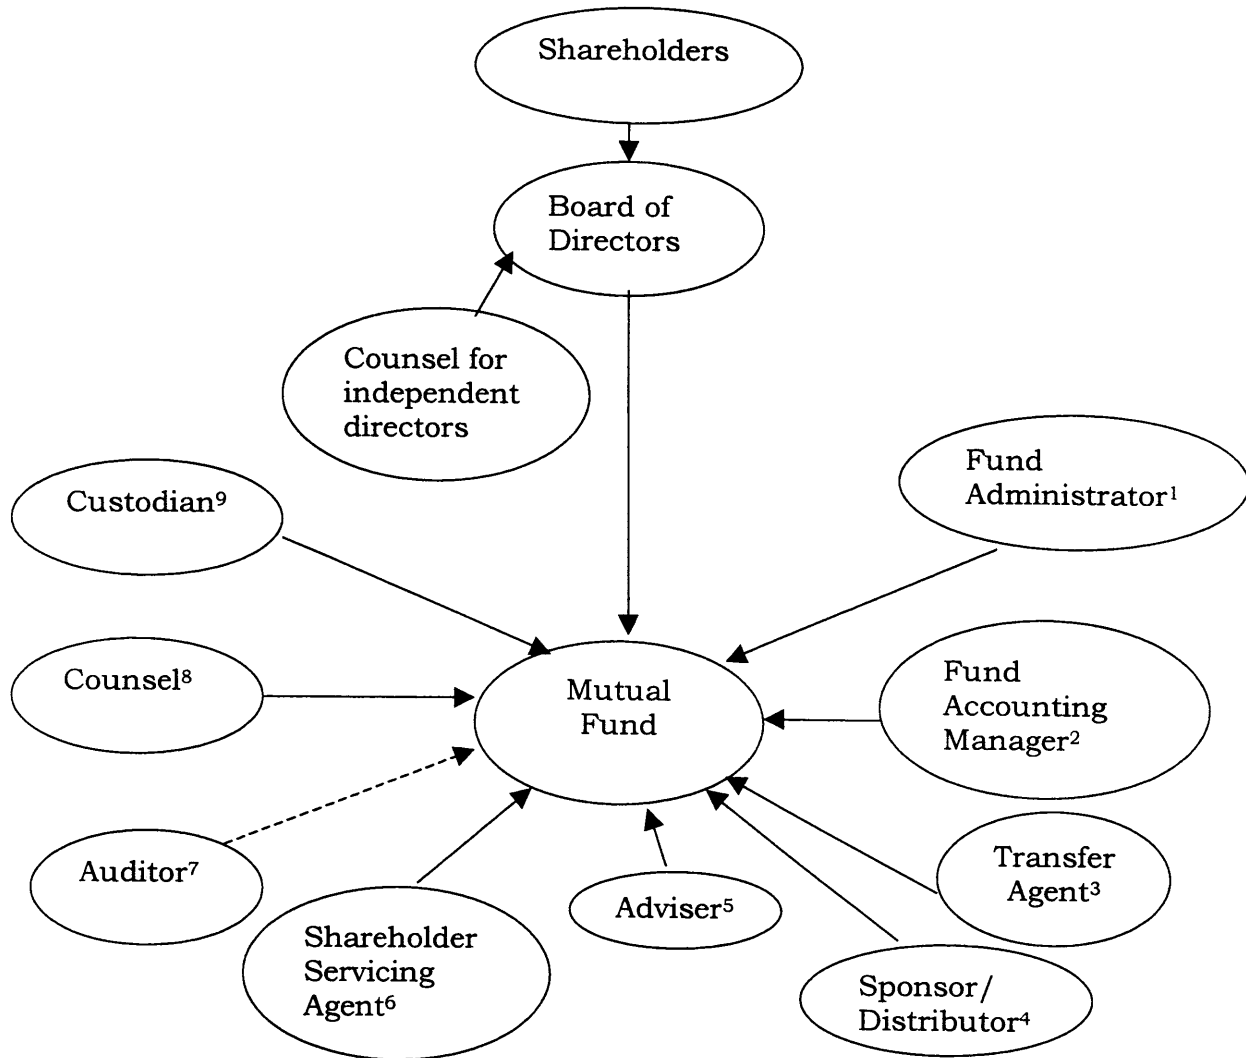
Shareholders

Board of Directors

Counsel for independent directors

Fund Administrator$^1$

Custodian$^9$

Counsel$^8$

Mutual Fund

Fund Accounting Manager$^2$

Auditor$^7$

Transfer Agent$^3$

Adviser$^5$

Shareholder Servicing Agent$^6$

Sponsor/ Distributor$^4$